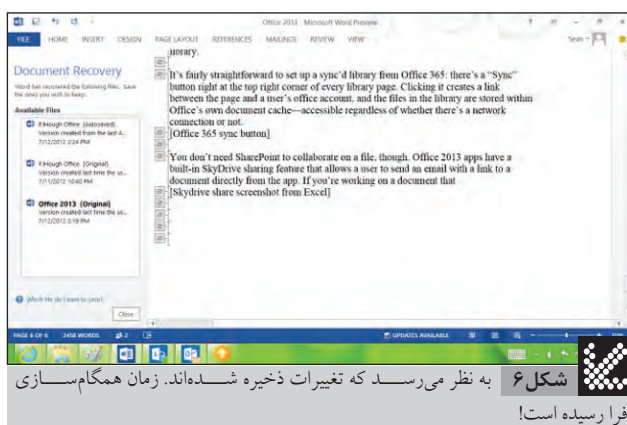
Office 2013 - Microsoft Word Preview

FILE HOME INSERT DESIGN PAGE LAYOUT REFERENCES MAILINGS REVIEW VIEW

Sean

Document Recovery

Word has recovered the following files. Save the ones you wish to keep.

Available Files

P.Hough Office (Autosaved)
Version created from the last A...
7/12/2012 2:24 PM

P.Hough Office (Original)
Version created last time the us...
7/11/2012 10:40 PM

Office 2013 (Original)
Version created last time the us...
7/12/2012 2:19 PM

Which file do I want to save?

Close

library.

It's fairly straightforward to set up a sync'd library from Office 365: there's a "Sync" button right at the top right corner of every library page. Clicking it creates a link between the page and a user's office account, and the files in the library are stored within Office's own document cache—accessible regardless of whether there's a network connection or not.
[Office 365 sync button]

You don't need SharePoint to collaborate on a file, though. Office 2013 apps have a built-in SkyDrive sharing feature that allows a user to send an email with a link to a document directly from the app. If you're working on a document that
[Skydrive share screenshot from Excel]

PAGE 6 OF 6 2458 WORDS

UPDATES AVAILABLE

شکل ۶ به نظر می‌رسد که تغییرات ذخیره شده‌اند. زمان همگام‌سازی فرا رسیده است!